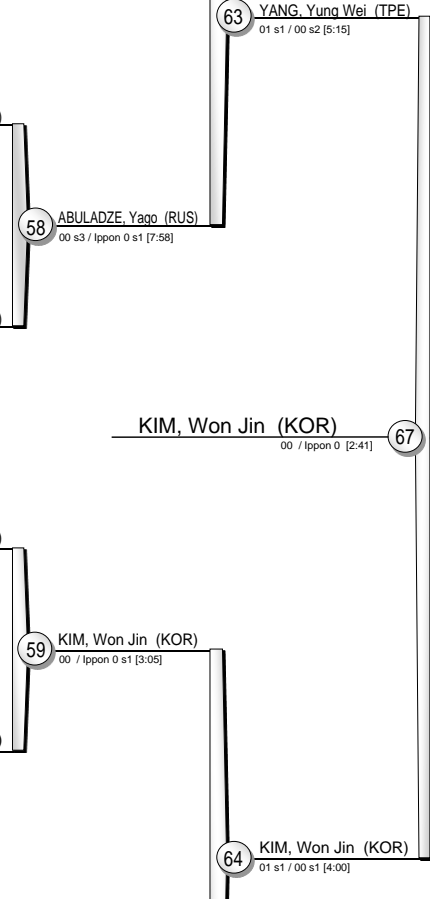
63 YANG, Yung Wei (TPE)
01 s1 / 00 s2 [5:15]

58 ABULADZE, Yago (RUS)
00 s3 / Ippon 0 s1 [7:58]

KIM, Won Jin (KOR)
00 / Ippon 0 [2:41]
67

59 KIM, Won Jin (KOR)
00 / Ippon 0 s1 [3:05]

64 KIM, Won Jin (KOR)
01 s1 / 00 s1 [4:00]